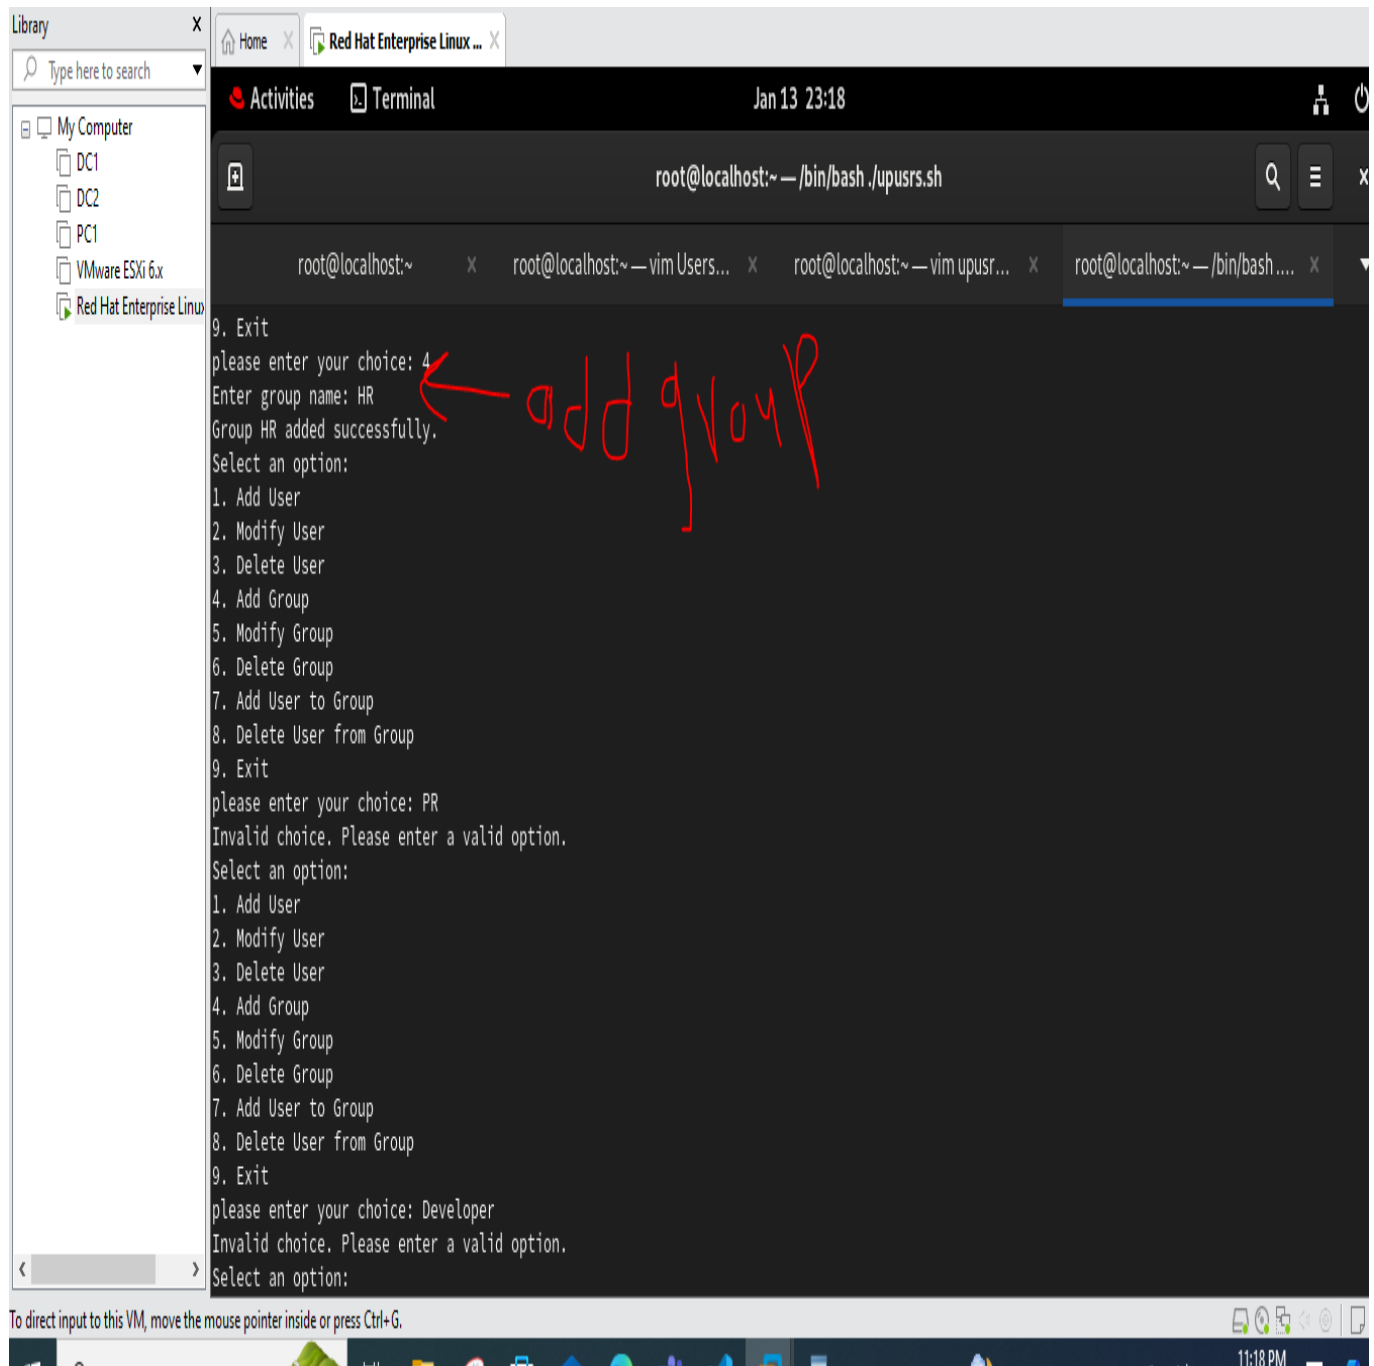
Library X
Type here to search
My Computer
DC1
DC2
PC1
VMware ESXi 6.x
Red Hat Enterprise Linux

Home X
Red Hat Enterprise Linux ... X

Activities
Terminal
Jan 13 23:18

root@localhost:~ — /bin/bash ./upusrs.sh

root@localhost:~ X
root@localhost:~ — vim Users... X
root@localhost:~ — vim upusr... X
root@localhost:~ — /bin/bash .... X

9. Exit
please enter your choice: 4
Enter group name: HR
Group HR added successfully.
Select an option:
1. Add User
2. Modify User
3. Delete User
4. Add Group
5. Modify Group
6. Delete Group
7. Add User to Group
8. Delete User from Group
9. Exit
please enter your choice: PR
Invalid choice. Please enter a valid option.
Select an option:
1. Add User
2. Modify User
3. Delete User
4. Add Group
5. Modify Group
6. Delete Group
7. Add User to Group
8. Delete User from Group
9. Exit
please enter your choice: Developer
Invalid choice. Please enter a valid option.
Select an option:

add group

To direct input to this VM, move the mouse pointer inside or press Ctrl+G.

11:18 PM